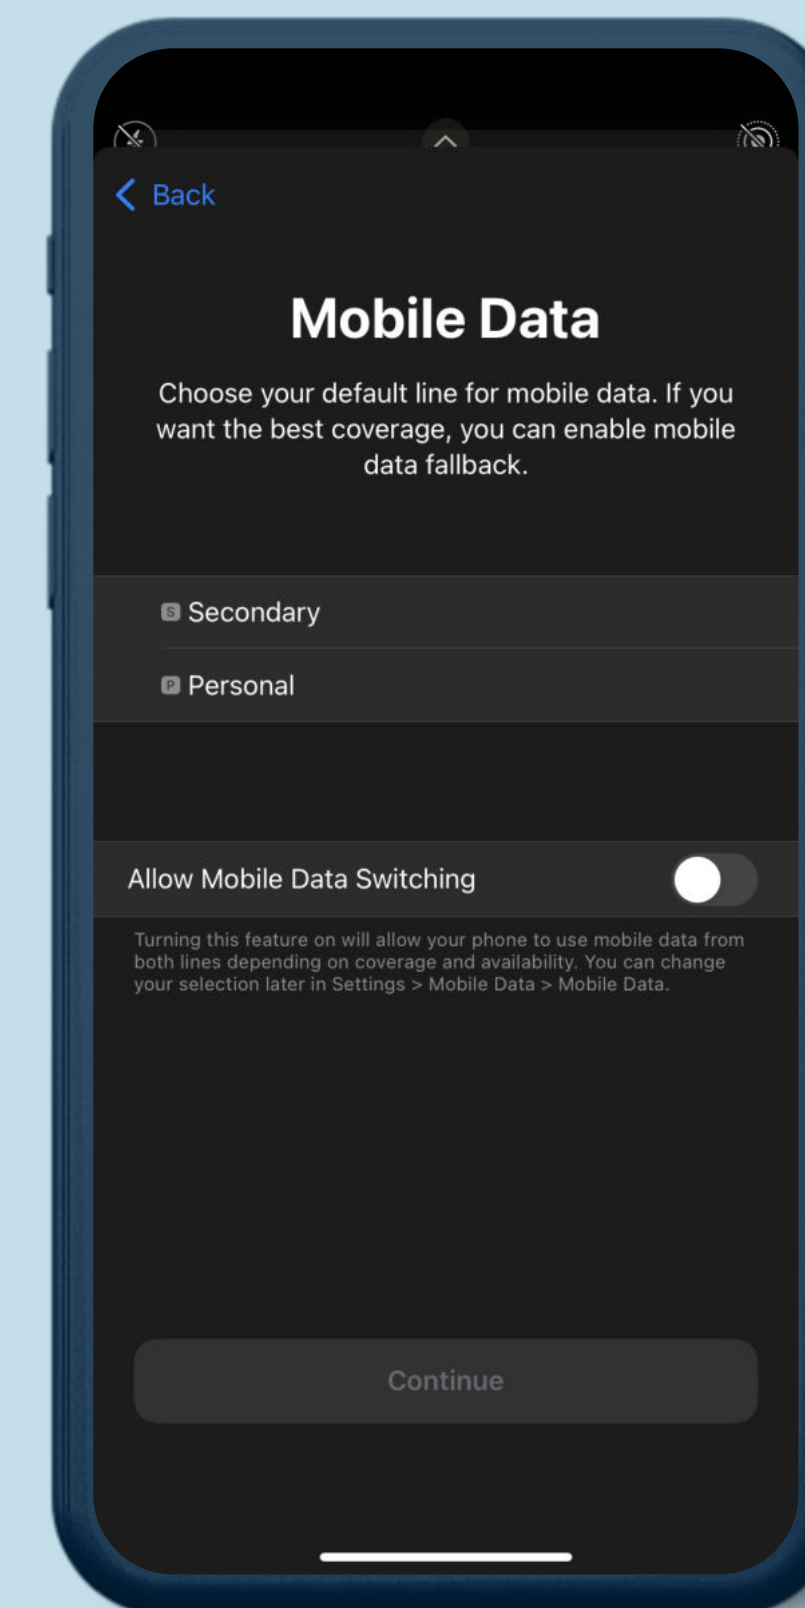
Back

Mobile Data

Choose your default line for mobile data. If you want the best coverage, you can enable mobile data fallback.

S Secondary

P Personal

Allow Mobile Data Switching

Turning this feature on will allow your phone to use mobile data from both lines depending on coverage and availability. You can change your selection later in Settings > Mobile Data > Mobile Data.

Continue